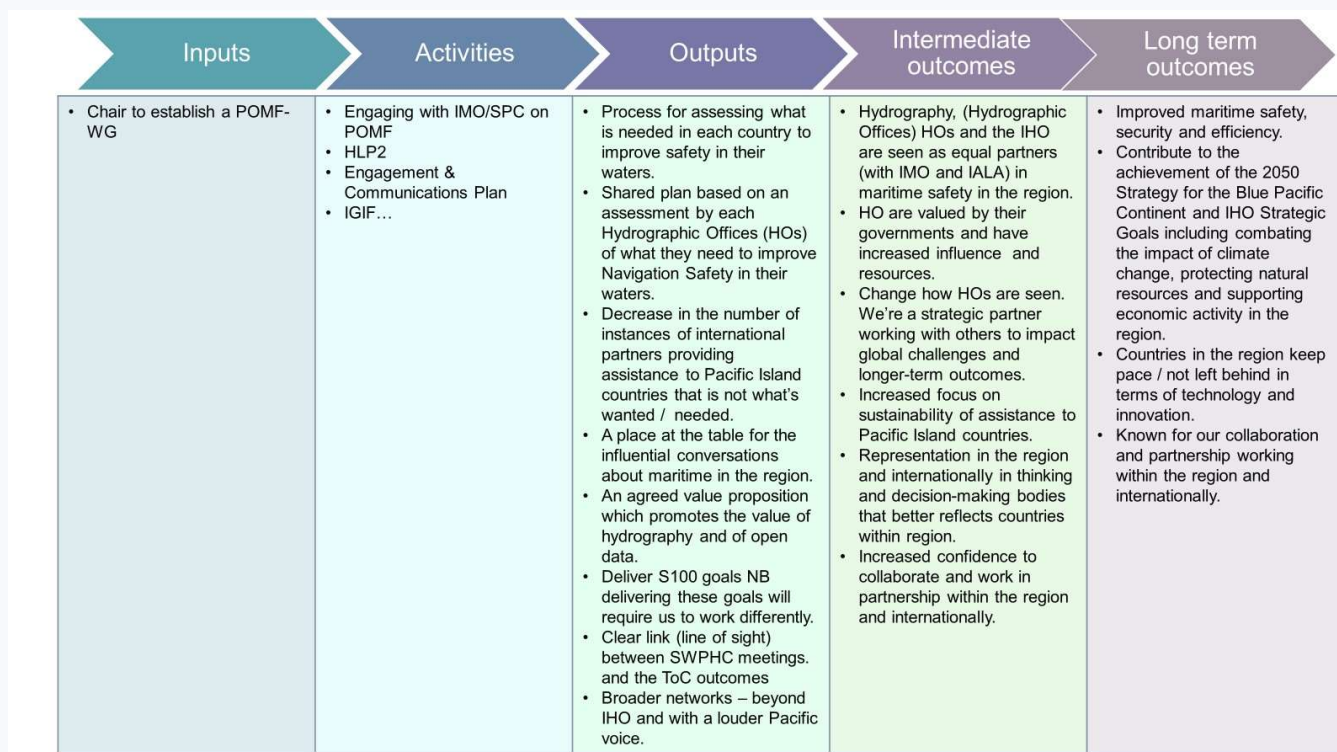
| Inputs | Activities | Outputs | Intermediate outcomes | Long term outcomes |
|---|---|---|---|---|
| • Chair to establish a POMF-WG | • Engaging with IMO/SPC on POMF • HLP2 • Engagement & Communications Plan • IGIF… | • Process for assessing what is needed in each country to improve safety in their waters. • Shared plan based on an assessment by each Hydrographic Offices (HOs) of what they need to improve Navigation Safety in their waters. • Decrease in the number of instances of international partners providing assistance to Pacific Island countries that is not what's wanted / needed. • A place at the table for the influential conversations about maritime in the region. • An agreed value proposition which promotes the value of hydrography and of open data. • Deliver S100 goals NB delivering these goals will require us to work differently. • Clear link (line of sight) between SWPHC meetings. and the ToC outcomes • Broader networks – beyond IHO and with a louder Pacific voice. | • Hydrography, (Hydrographic Offices) HOs and the IHO are seen as equal partners (with IMO and IALA) in maritime safety in the region. • HO are valued by their governments and have increased influence and resources. • Change how HOs are seen. We're a strategic partner working with others to impact global challenges and longer-term outcomes. • Increased focus on sustainability of assistance to Pacific Island countries. • Representation in the region and internationally in thinking and decision-making bodies that better reflects countries within region. • Increased confidence to collaborate and work in partnership within the region and internationally. | • Improved maritime safety, security and efficiency. • Contribute to the achievement of the 2050 Strategy for the Blue Pacific Continent and IHO Strategic Goals including combating the impact of climate change, protecting natural resources and supporting economic activity in the region. • Countries in the region keep pace / not left behind in terms of technology and innovation. • Known for our collaboration and partnership working within the region and internationally. |